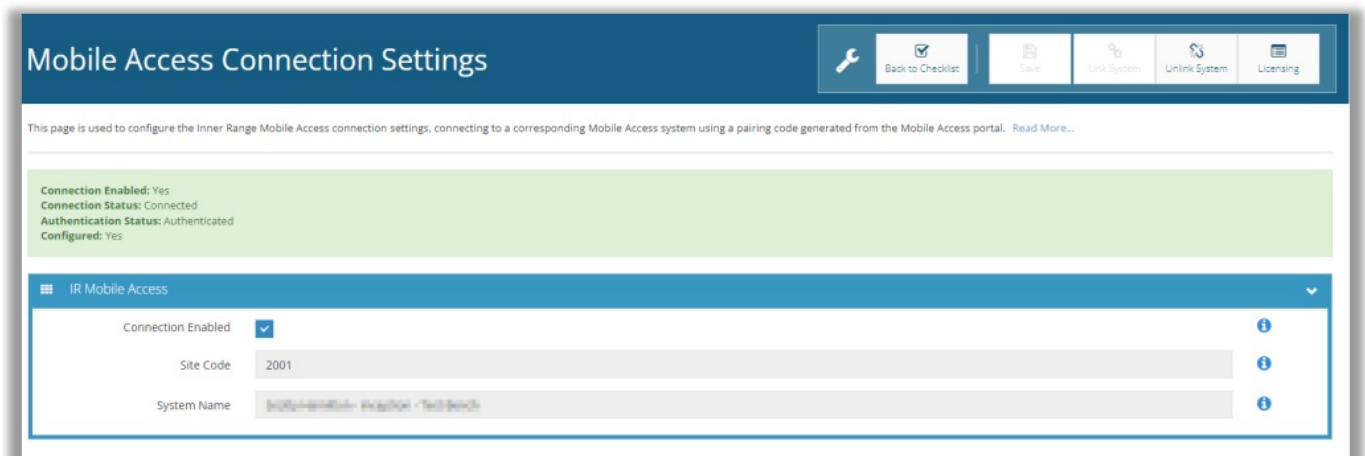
Mobile Access Connection Settings

Back to Checklist | Save | Link System | Unlink System | Licensing

This page is used to configure the Inner Range Mobile Access connection settings, connecting to a corresponding Mobile Access system using a pairing code generated from the Mobile Access portal. Read More...

**Connection Enabled:** Yes
**Connection Status:** Connected
**Authentication Status:** Authenticated
**Configured:** Yes

IR Mobile Access

Connection Enabled

Site Code 2001

System Name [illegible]